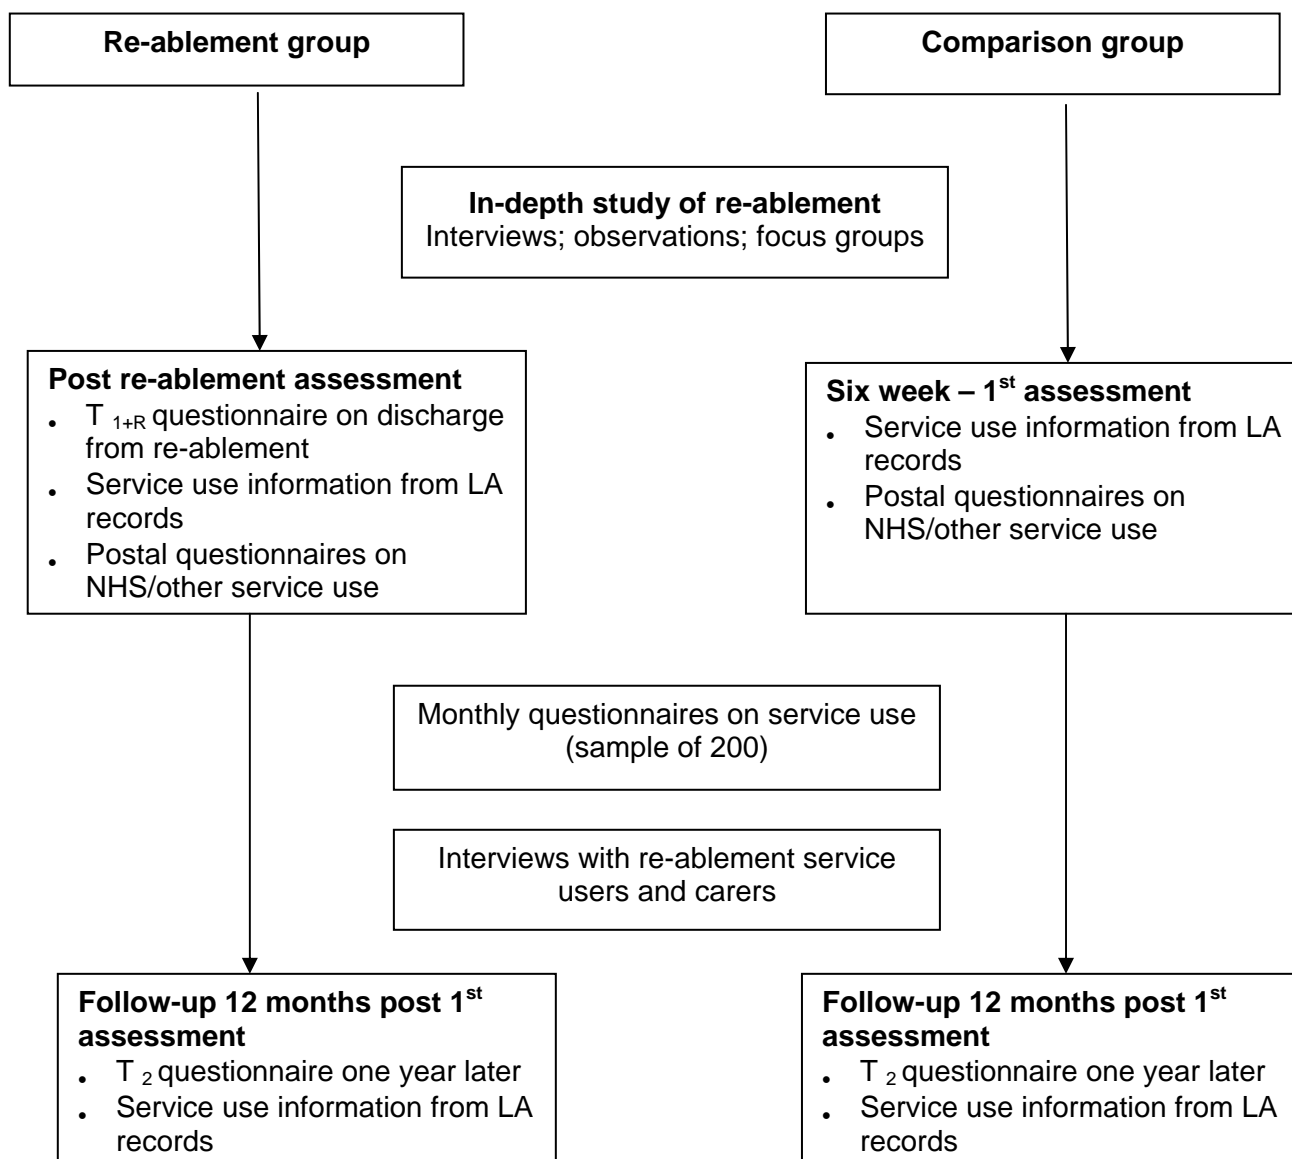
Re-ablement group

Comparison group

In-depth study of re-ablement
Interviews; observations; focus groups

Post re-ablement assessment
- $T_{1+R}$ questionnaire on discharge from re-ablement
- Service use information from LA records
- Postal questionnaires on NHS/other service use

Six week – 1$^{st}$ assessment
- Service use information from LA records
- Postal questionnaires on NHS/other service use

Monthly questionnaires on service use (sample of 200)

Interviews with re-ablement service users and carers

Follow-up 12 months post 1$^{st}$ assessment
- $T_2$ questionnaire one year later
- Service use information from LA records

Follow-up 12 months post 1$^{st}$ assessment
- $T_2$ questionnaire one year later
- Service use information from LA records